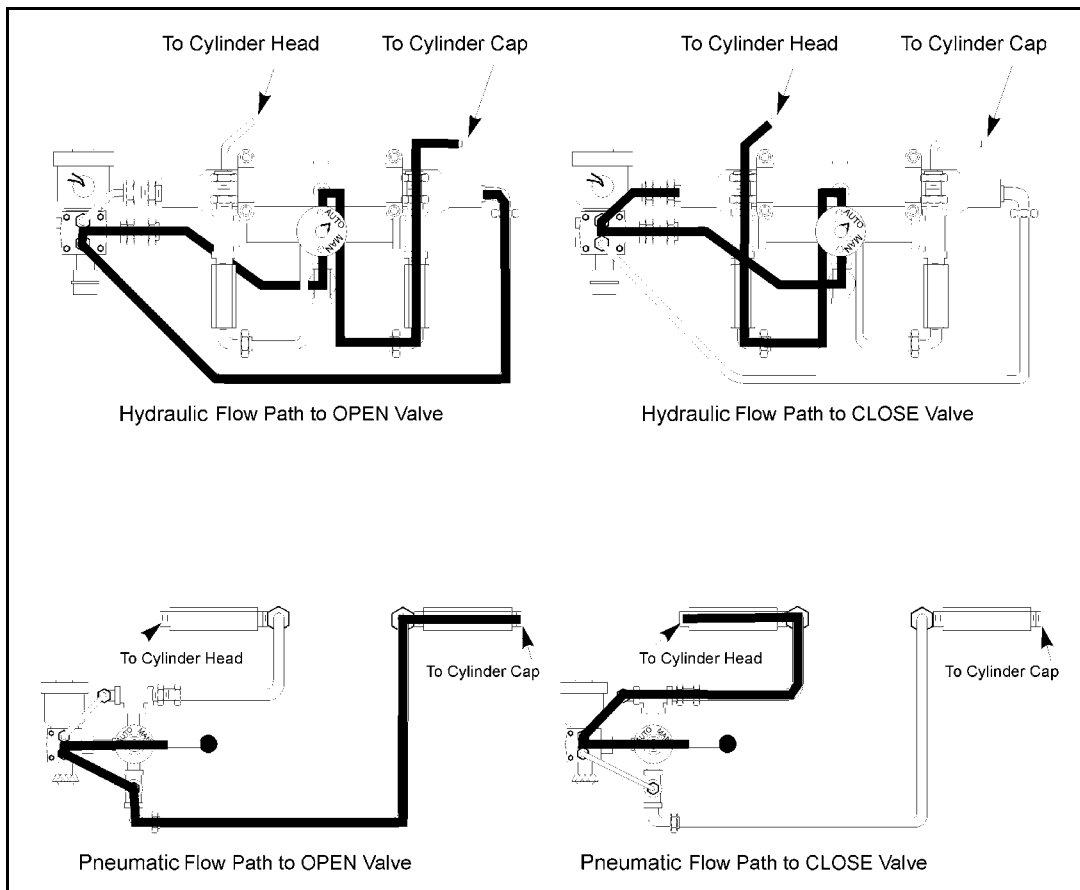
To Cylinder Head
To Cylinder Cap
AUTO
MAN
Hydraulic Flow Path to OPEN Valve

To Cylinder Head
To Cylinder Cap
AUTO
MAN
Hydraulic Flow Path to CLOSE Valve

To Cylinder Head
To Cylinder Cap
AUTO
MAN
Pneumatic Flow Path to OPEN Valve

To Cylinder Head
To Cylinder Cap
AUTO
MAN
Pneumatic Flow Path to CLOSE Valve